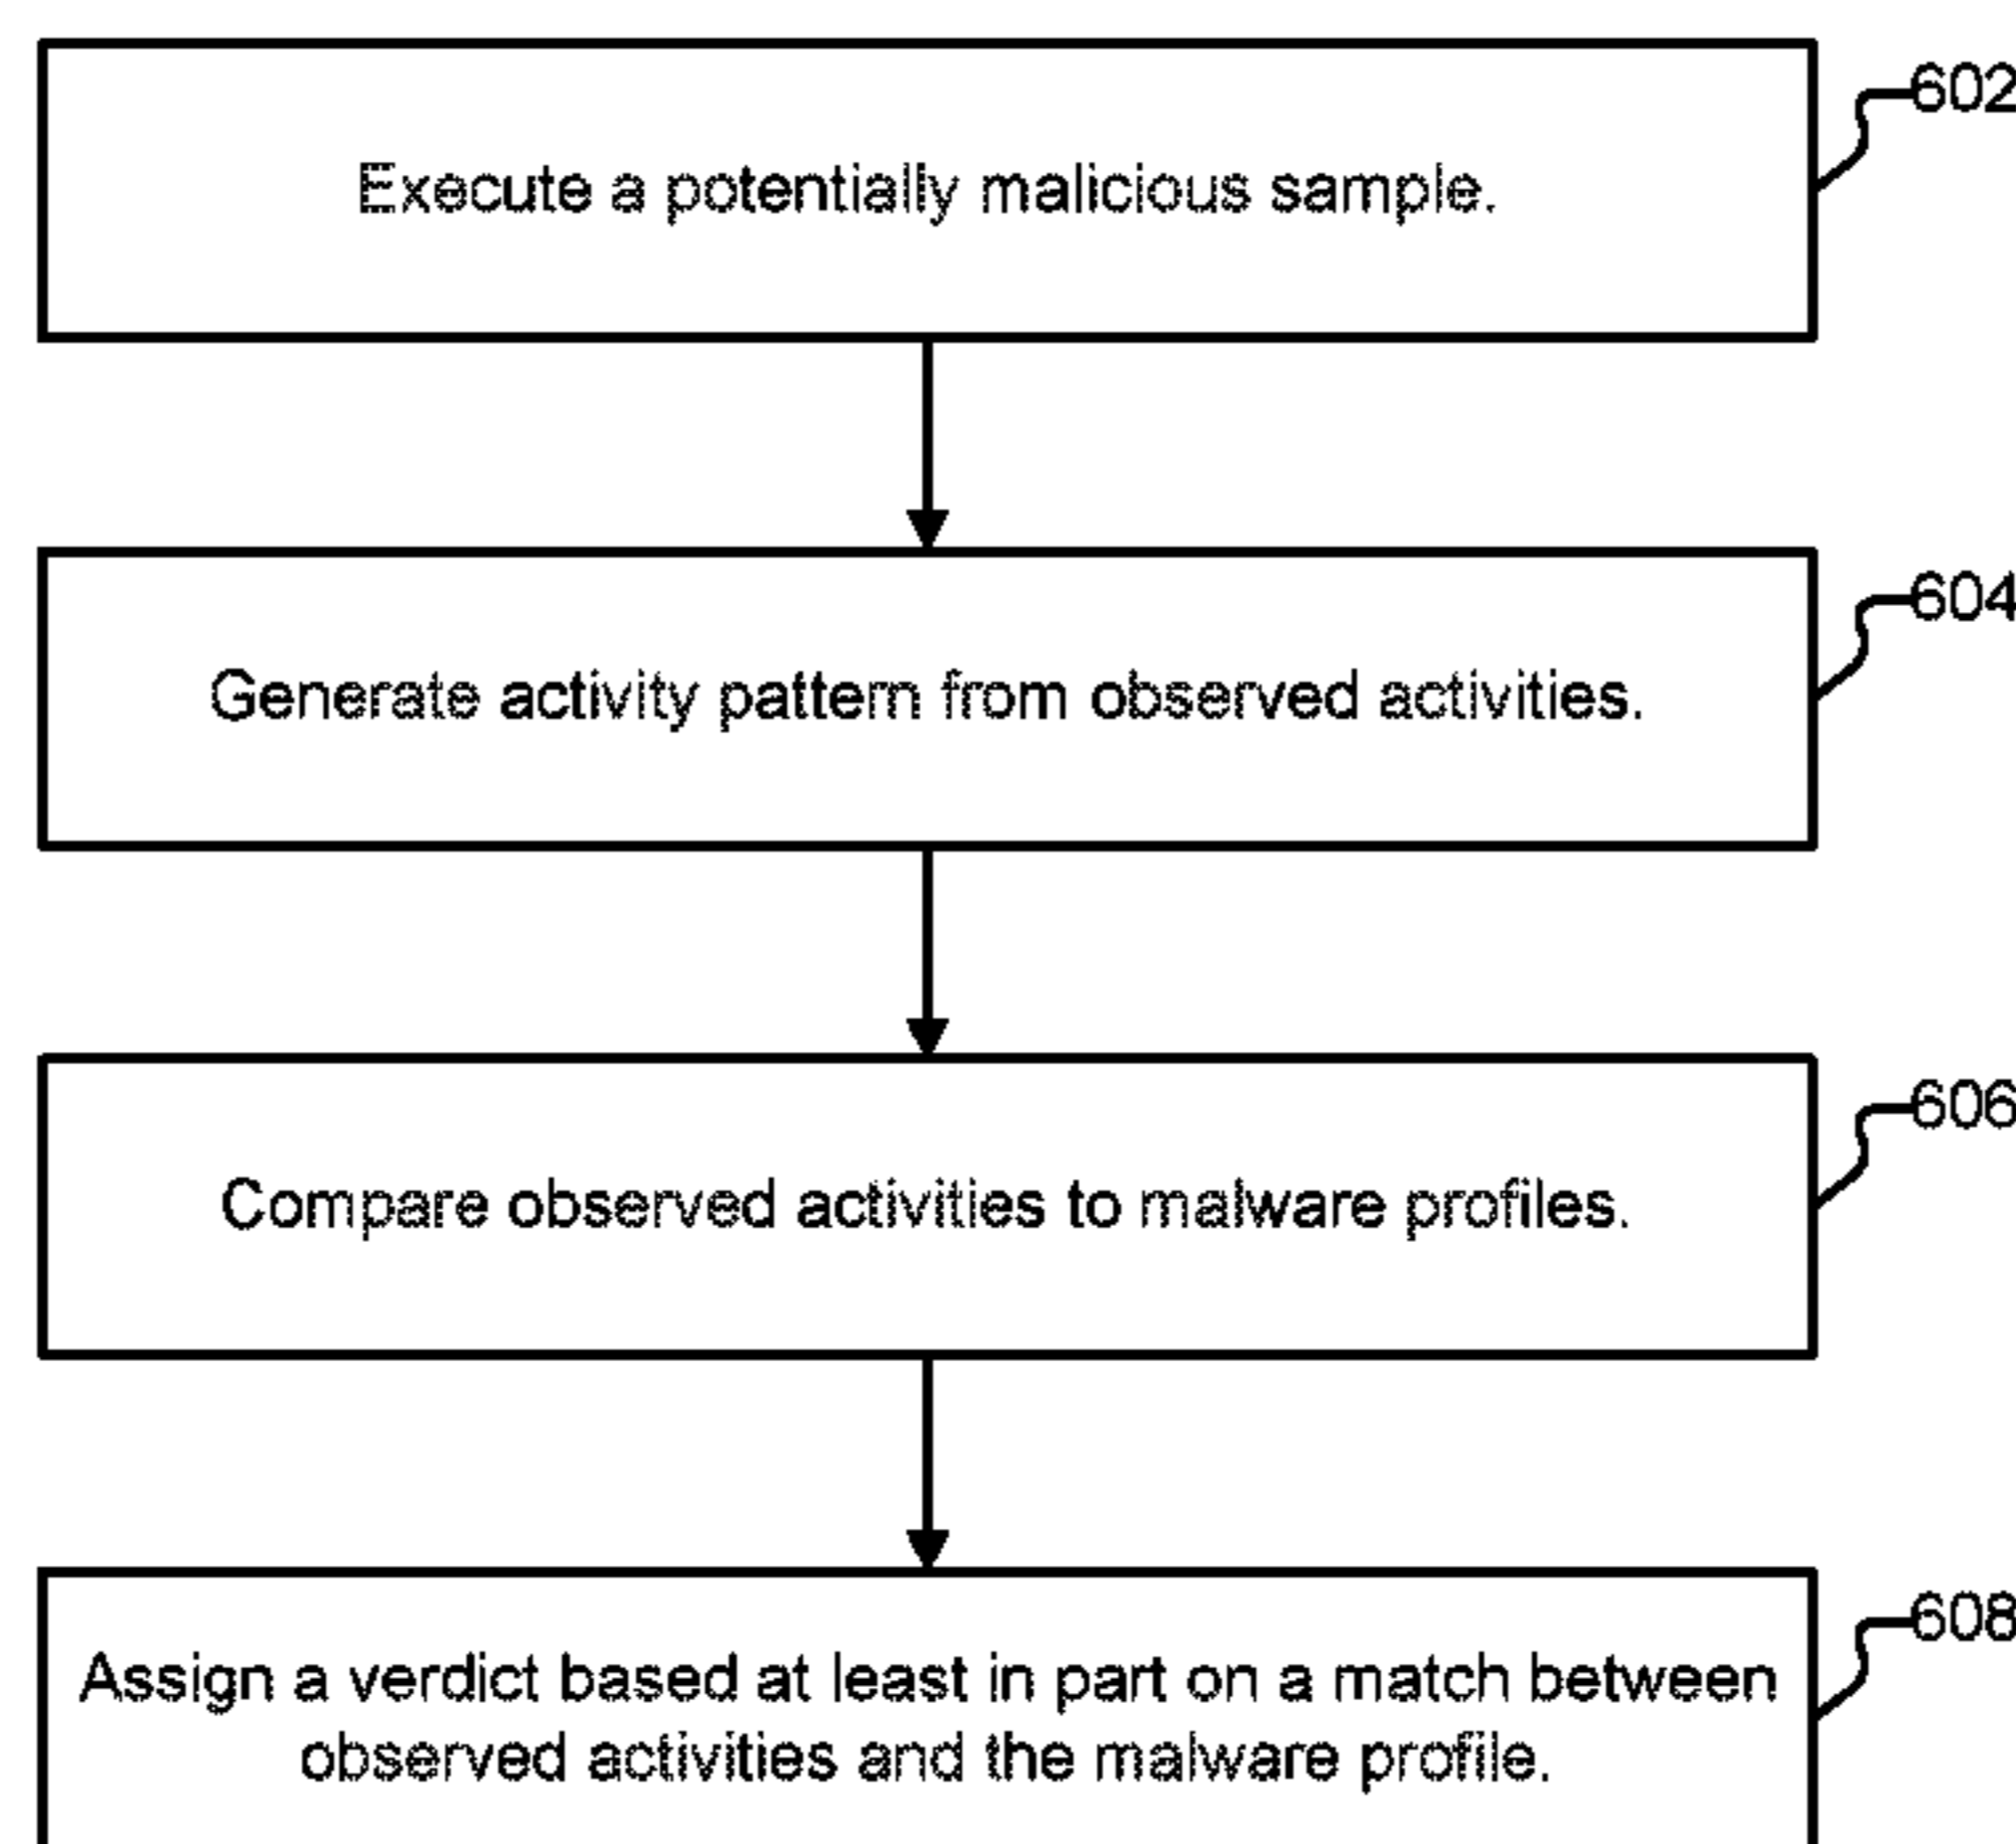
Execute a potentially malicious sample.

602

Generate activity pattern from observed activities.

604

Compare observed activities to malware profiles.

606

Assign a verdict based at least in part on a match between observed activities and the malware profile.

608